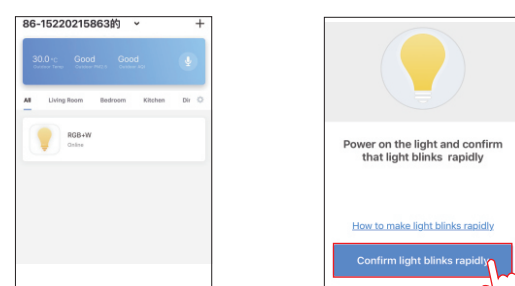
86-15220215863的 ˅ +

30.0℃ Outdoor Temp
Good Outdoor PM2.5
Good Outdoor AQI

All Living Room Bedroom Kitchen Di

RGB+W
Online

Power on the light and confirm that light blinks rapidly

How to make light blinks rapidly

Confirm light blinks rapidly